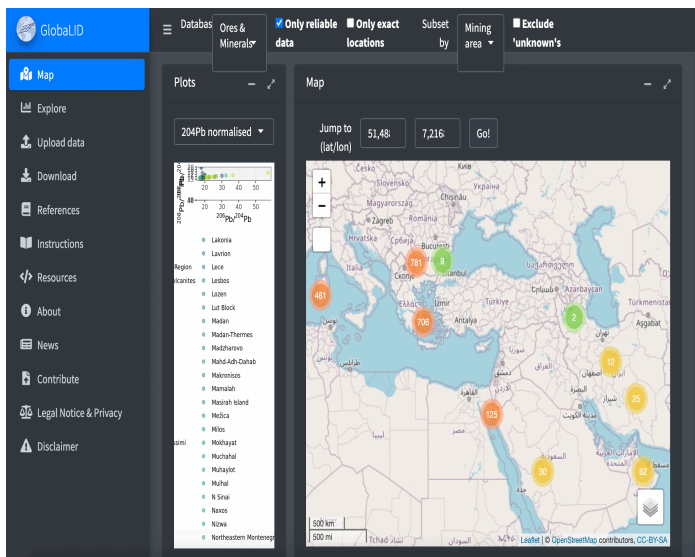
GlobaLID

Map
Explore
Upload data
Download
References
Instructions
Resources
About
News
Contribute
Legal Notice & Privacy
Disclaimer

Databas Ores & Minerals Only reliable data Only exact locations Subset by Mining area Exclude 'unknown's

Plots

204Pb normalised

20 30 40 50
$^{206}Pb/^{204}Pb$

Region
lcanites
ssimi

Lakonia
Lavrion
Lece
Lesbos
Lozen
Lut Block
Madan
Madan-Thermes
Madzharovo
Mahd-Adh-Dahab
Makronisos
Mamalah
Masirah Island
Mežica
Milos
Mokhayat
Muchahal
Muhaylot
Muihal
N Sinai
Naxos
Nizwa
Northeastern Montenegr

Map

Jump to (lat/lon) 51,48 7,216 Go!

+
−

Česko
Slovensko
Magyarország
Chișinău
Hrvatska
Zagreb
România
București
Italia
Скопје
Ελλάς
İzmir
Antalya
Azərbaycan
Aşgabat
مصر
العراق
الكويت
السعودية
اليمن
Tchad

781
9
481
706
2
12
25
125
30
62

500 km
500 mi

Leaflet | © OpenStreetMap contributors, CC-BY-SA